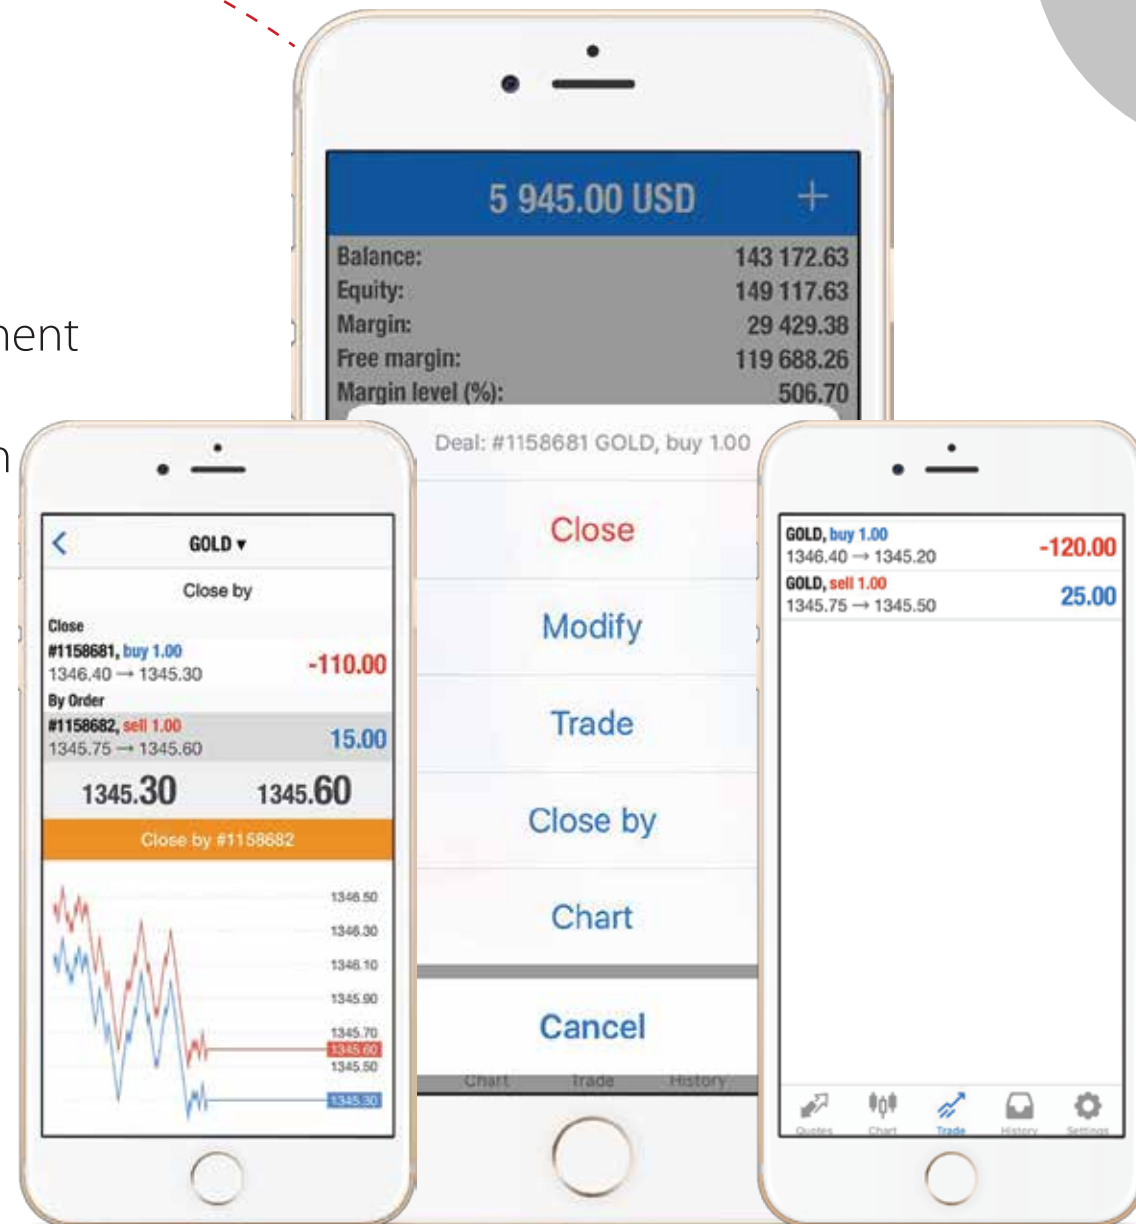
nent

n

5 945.00 USD +

Balance: 143 172.63
Equity: 149 117.63
Margin: 29 429.38
Free margin: 119 688.26
Margin level (%): 506.70

Deal: #1158681 GOLD, buy 1.00

Close

Modify

Trade

Close by

Chart

Cancel

Chart Trade History

GOLD ▾

Close by

Close
#1158681, buy 1.00
1346.40 → 1345.30
-110.00

By Order
#1158682, sell 1.00
1345.75 → 1345.60
15.00

1345.30 1345.60

Close by #1158682

1346.50
1346.30
1346.10
1345.90
1345.70
1345.60
1345.50
1345.30

GOLD, buy 1.00
1346.40 → 1345.20
-120.00

GOLD, sell 1.00
1345.75 → 1345.50
25.00

Quotes Chart Trade History Settings